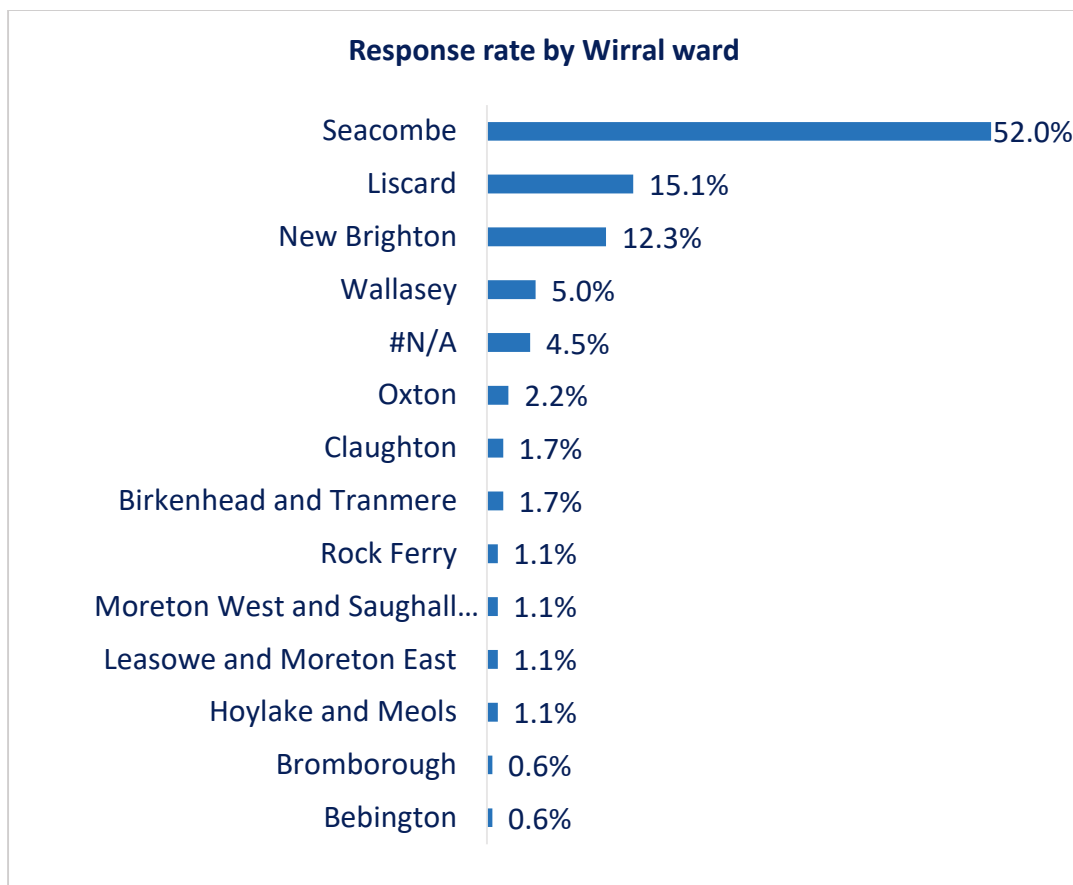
Response rate by Wirral ward

| Ward | Response rate |
|---|---|
| Seacombe | 52.0% |
| Liscard | 15.1% |
| New Brighton | 12.3% |
| Wallasey | 5.0% |
| #N/A | 4.5% |
| Oxton | 2.2% |
| Claughton | 1.7% |
| Birkenhead and Tranmere | 1.7% |
| Rock Ferry | 1.1% |
| Moreton West and Saughall... | 1.1% |
| Leasowe and Moreton East | 1.1% |
| Hoylake and Meols | 1.1% |
| Bromborough | 0.6% |
| Bebington | 0.6% |